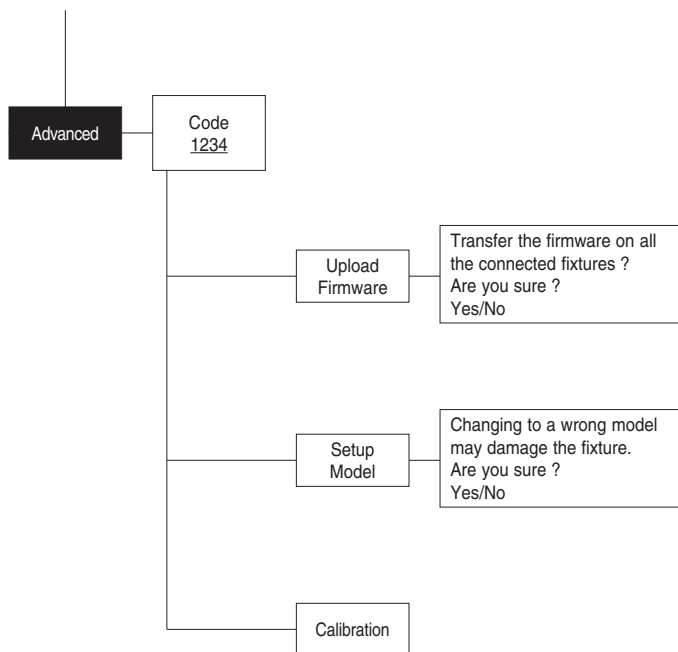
Advanced

Code
1234

Upload
Firmware

Transfer the firmware on all the connected fixtures ?
Are you sure ?
Yes/No

Setup
Model

Changing to a wrong model may damage the fixture.
Are you sure ?
Yes/No

Calibration